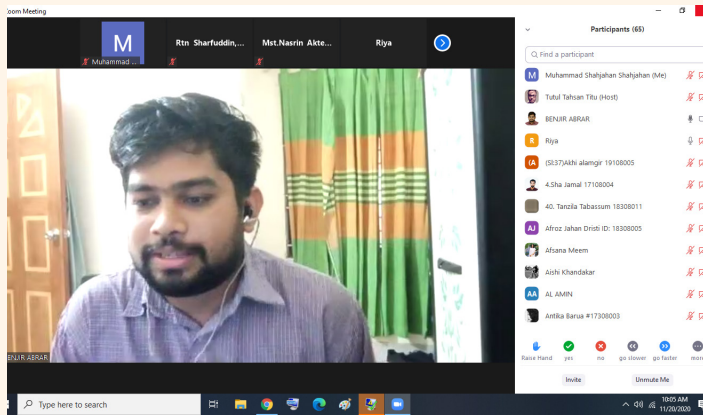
oom Meeting

M
Muhammad ...
Rtn Sharfuddin,...
Mst.Nasrin Akte...
Riya

BENJIR ABRAR

Participants (65)
Find a participant
M Muhammad Shahjahan Shahjahan (Me)
Tutul Tahsan Titu (Host)
BENJIR ABRAR
R Riya
(A (Sl:37)Akhi alamgir 19108005
4.Sha Jamal 17108004
40. Tanzila Tabassum 18308011
AJ Afroz Jahan Dristi ID: 18308005
Afsana Meem
Aishi Khandakar
AA AL AMIN
Antika Barua #17308003

Raise Hand yes no go slower go faster more
Invite Unmute Me

Type here to search
10:05 AM
11/20/2020